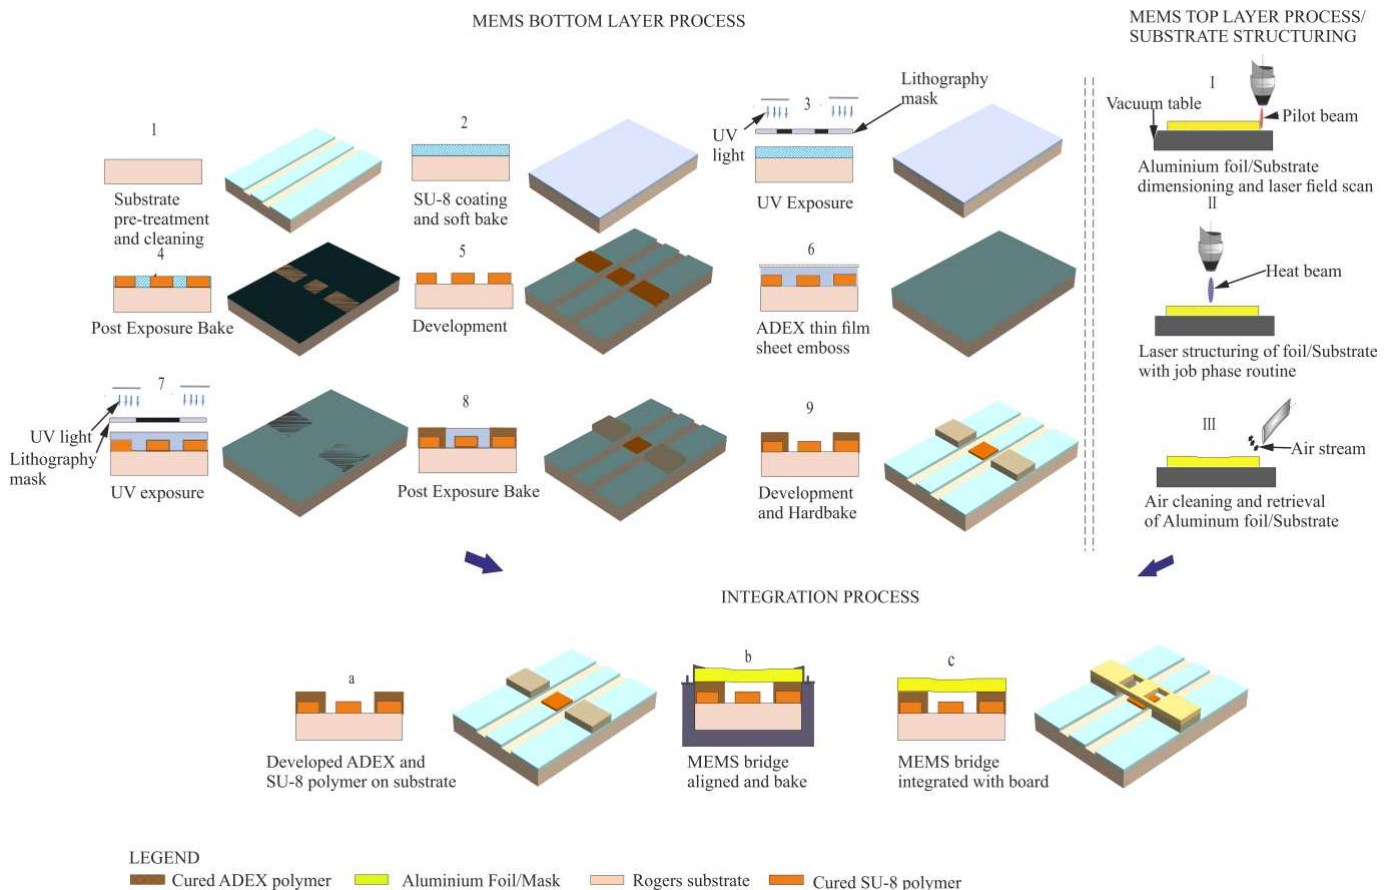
MEMS BOTTOM LAYER PROCESS

1

Substrate pre-treatment and cleaning

2

SU-8 coating and soft bake

3

UV light

Lithography mask

UV Exposure

4

Post Exposure Bake

5

Development

6

ADEX thin film sheet emboss

7

UV light

Lithography mask

UV exposure

8

Post Exposure Bake

9

Development and Hardbake

MEMS TOP LAYER PROCESS/ SUBSTRATE STRUCTURING

I

Vacuum table

Pilot beam

Aluminium foil/Substrate dimensioning and laser field scan

II

Heat beam

Laser structuring of foil/Substrate with job phase routine

III

Air stream

Air cleaning and retrieval of Aluminum foil/Substrate

INTEGRATION PROCESS

a

Developed ADEX and SU-8 polymer on substrate

b

MEMS bridge aligned and bake

c

MEMS bridge integrated with board

LEGEND

Cured ADEX polymer

Aluminium Foil/Mask

Rogers substrate

Cured SU-8 polymer